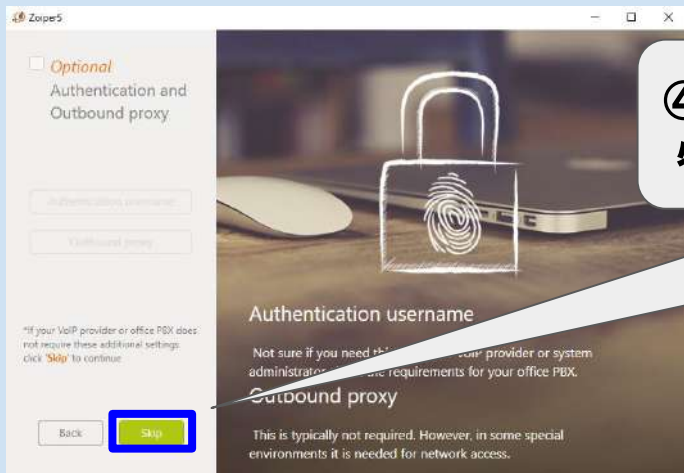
Zoiper5

Optional
Authentication and Outbound proxy

Authentication username

Outbound proxy

*If your VoIP provider or office PBX does not require these additional settings click 'Skip' to continue

Back
Skip

④
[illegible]

Authentication username

Not sure if you need th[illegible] VoIP provider or system administrator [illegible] requirements for your office PBX.

Outbound proxy

This is typically not required. However, in some special environments it is needed for network access.